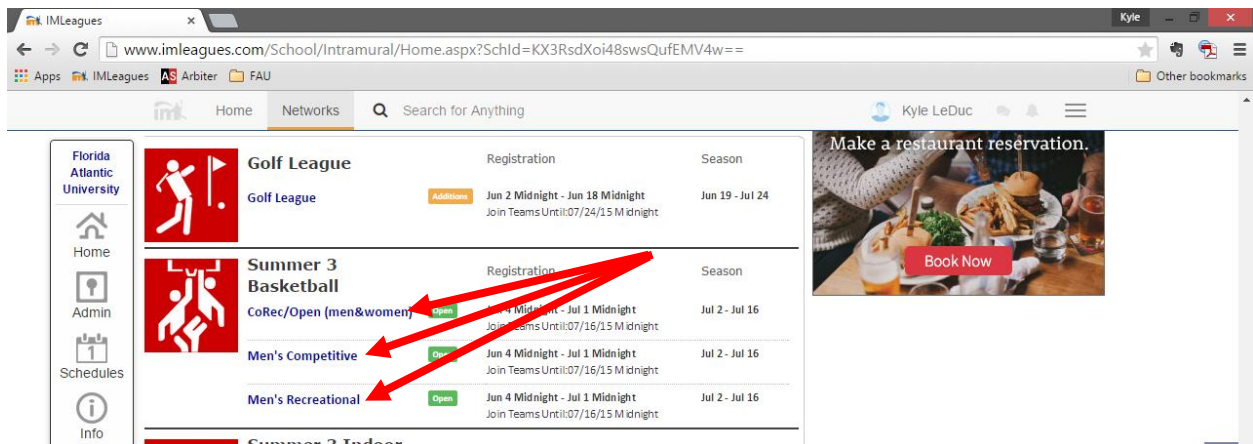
IMLeagues ×

Kyle

www.imleagues.com/School/Intramural/Home.aspx?SchId=KX3RsdXoi48swsQufEMV4w==

Apps IMLeagues Arbiter FAU

Other bookmarks

Home Networks Search for Anything

Kyle LeDuc

Florida Atlantic University

Home

Admin

Schedules

Info

Golf League

Registration

Season

Golf League

Additions

Jun 2 Midnight - Jun 18 Midnight

Join Teams Until:07/24/15 Midnight

Jun 19 - Jul 24

Summer 3 Basketball

Registration

Season

CoRec/Open (men&women)

Open

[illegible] 4 Midnight - Jul 1 Midnight

Join Teams Until:07/16/15 Midnight

Jul 2 - Jul 16

Men's Competitive

Open

Jun 4 Midnight - Jul 1 Midnight

Join Teams Until:07/16/15 Midnight

Jul 2 - Jul 16

Men's Recreational

Open

Jun 4 Midnight - Jul 1 Midnight

Join Teams Until:07/16/15 Midnight

Jul 2 - Jul 16

Summer 3 Indoor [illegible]

Make a restaurant reservation.

Book Now